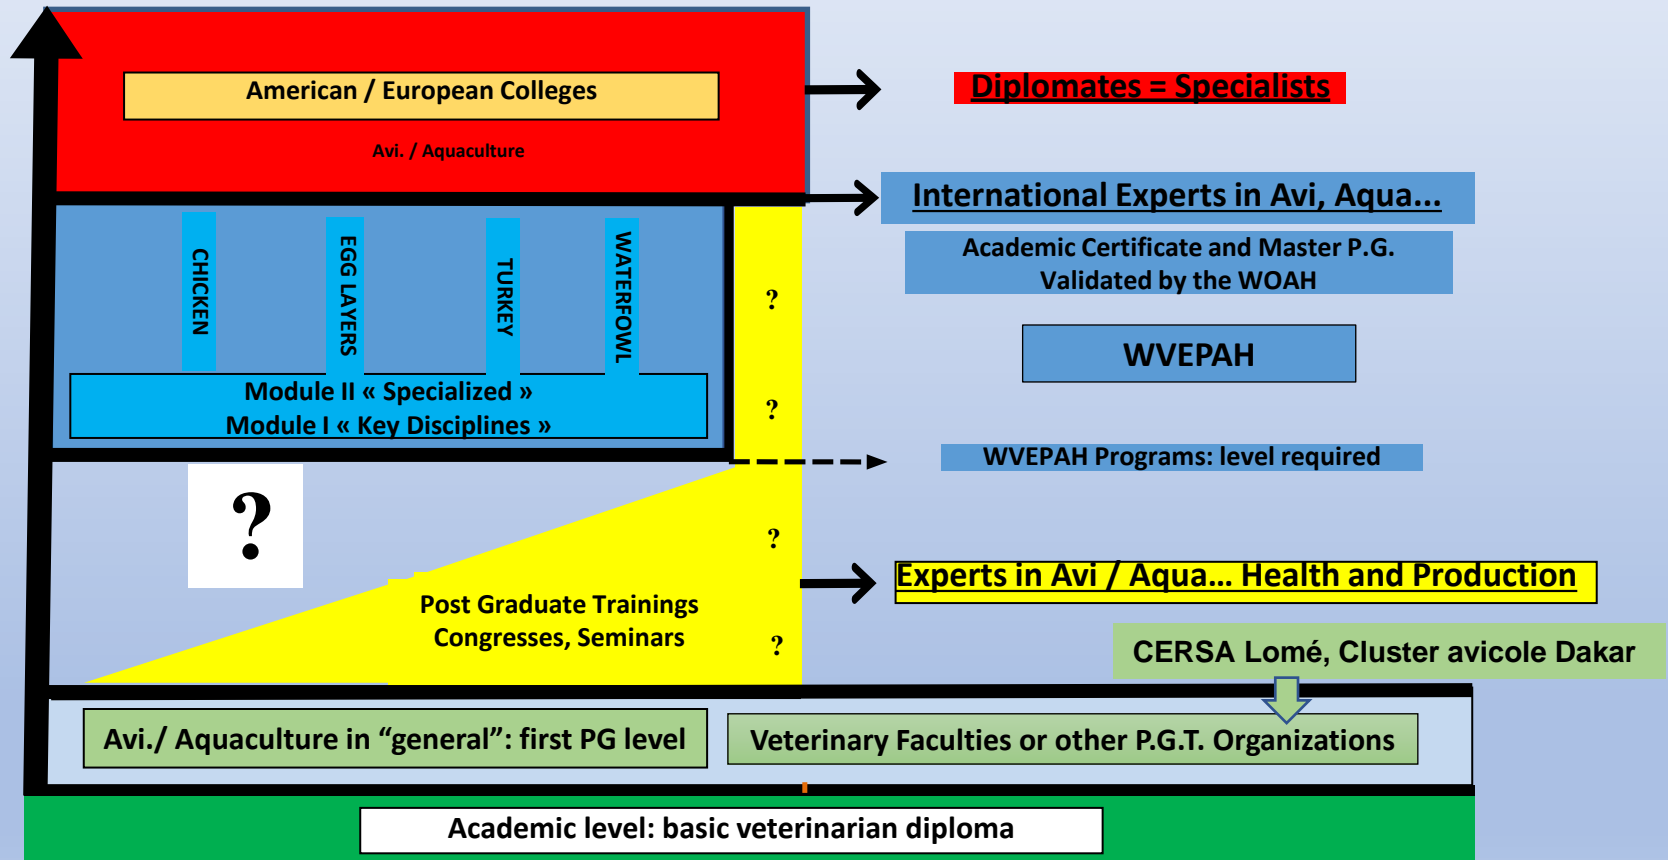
American / European Colleges

Avi. / Aquaculture

Diplomates = Specialists

International Experts in Avi, Aqua...

Academic Certificate and Master P.G. Validated by the WOAH

CHICKEN

EGG LAYERS

TURKEY

WATERFOWL

?

?

WVEPAH

Module II « Specialized »
Module I « Key Disciplines »

WVEPAH Programs: level required

?

?

Experts in Avi / Aqua... Health and Production

Post Graduate Trainings
Congresses, Seminars

?

CERSA Lomé, Cluster avicole Dakar

Avi./ Aquaculture in “general”: first PG level

Veterinary Faculties or other P.G.T. Organizations

Academic level: basic veterinarian diploma